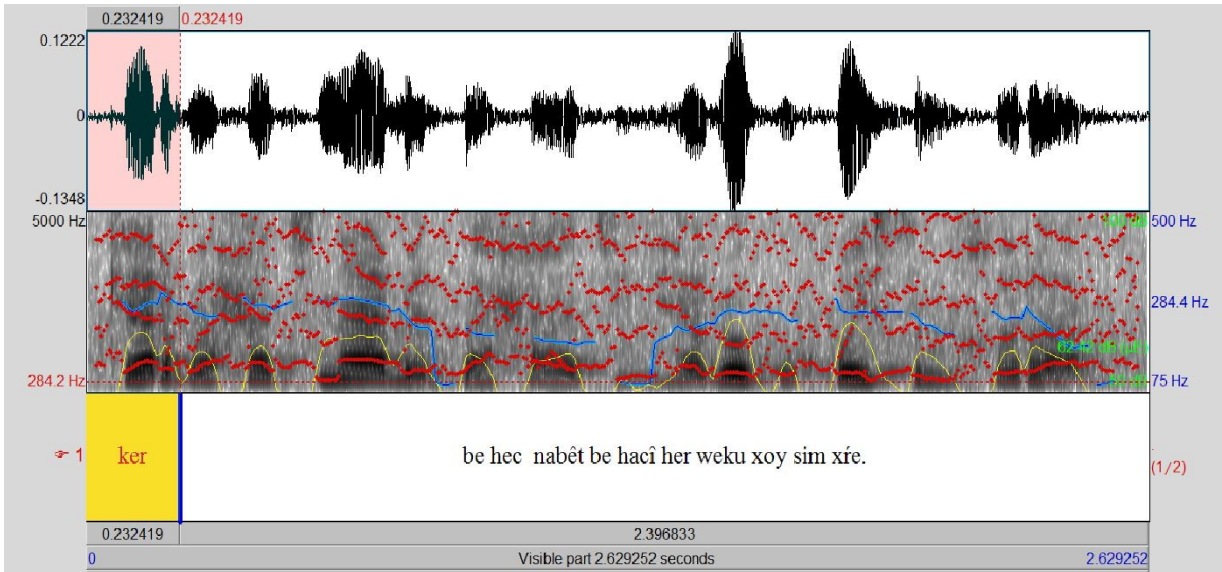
0.232419 0.232419

0.1222

0

-0.1348

5000 Hz

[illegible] 500 Hz

284.4 Hz

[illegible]

284.2 Hz

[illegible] 75 Hz

1

ker

be hec nabêt be hacî her weku xoy sim xŕe.

(1/2)

0.232419

2.396833

0

Visible part 2.629252 seconds

2.629252